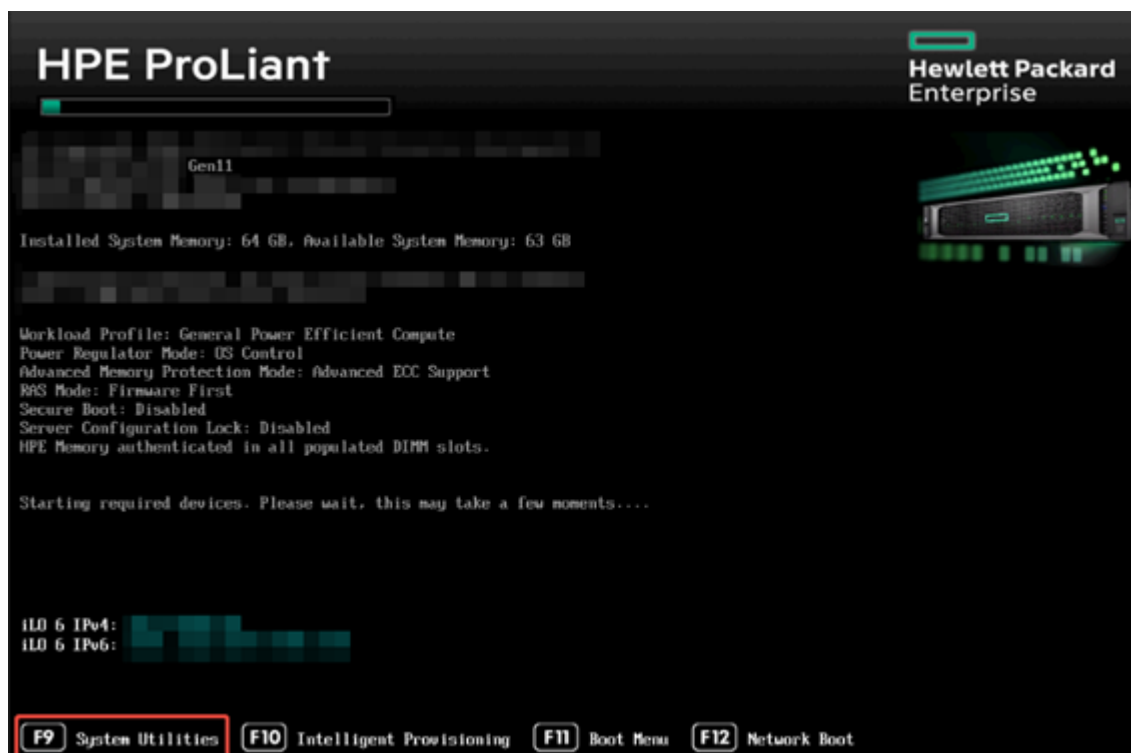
HPE ProLiant

Hewlett Packard Enterprise

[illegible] Gen11
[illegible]

Installed System Memory: 64 GB, Available System Memory: 63 GB

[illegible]

Workload Profile: General Power Efficient Compute
Power Regulator Mode: OS Control
Advanced Memory Protection Mode: Advanced ECC Support
RAS Mode: Firmware First
Secure Boot: Disabled
Server Configuration Lock: Disabled
HPE Memory authenticated in all populated DIMM slots.

Starting required devices. Please wait, this may take a few moments....

iLO 6 IPv4: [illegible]
iLO 6 IPv6: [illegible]

F9 System Utilities F10 Intelligent Provisioning F11 Boot Menu F12 Network Boot